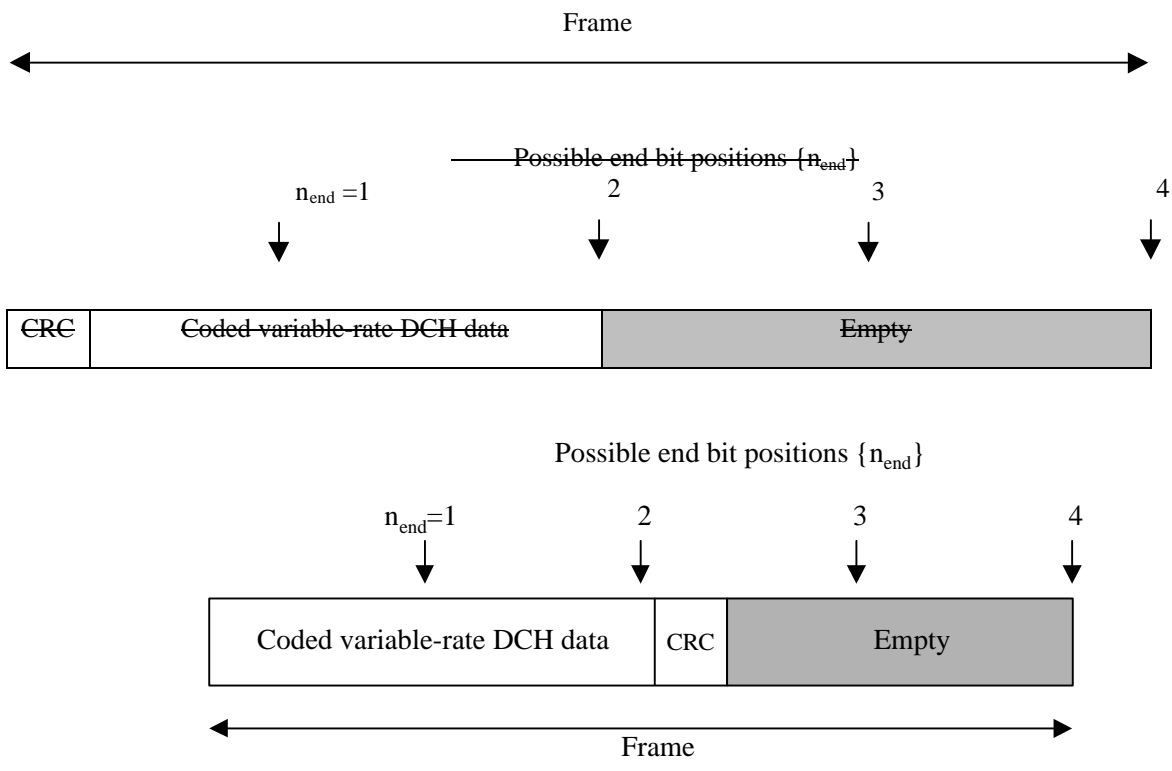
Frame

Possible end bit positions $\{n_{end}\}$

$n_{end}$ =1

2

3

4

CRC

Coded variable-rate DCH data

Empty

Possible end bit positions $\{n_{end}\}$

$n_{end}$=1

2

3

4

Coded variable-rate DCH data

CRC

Empty

Frame